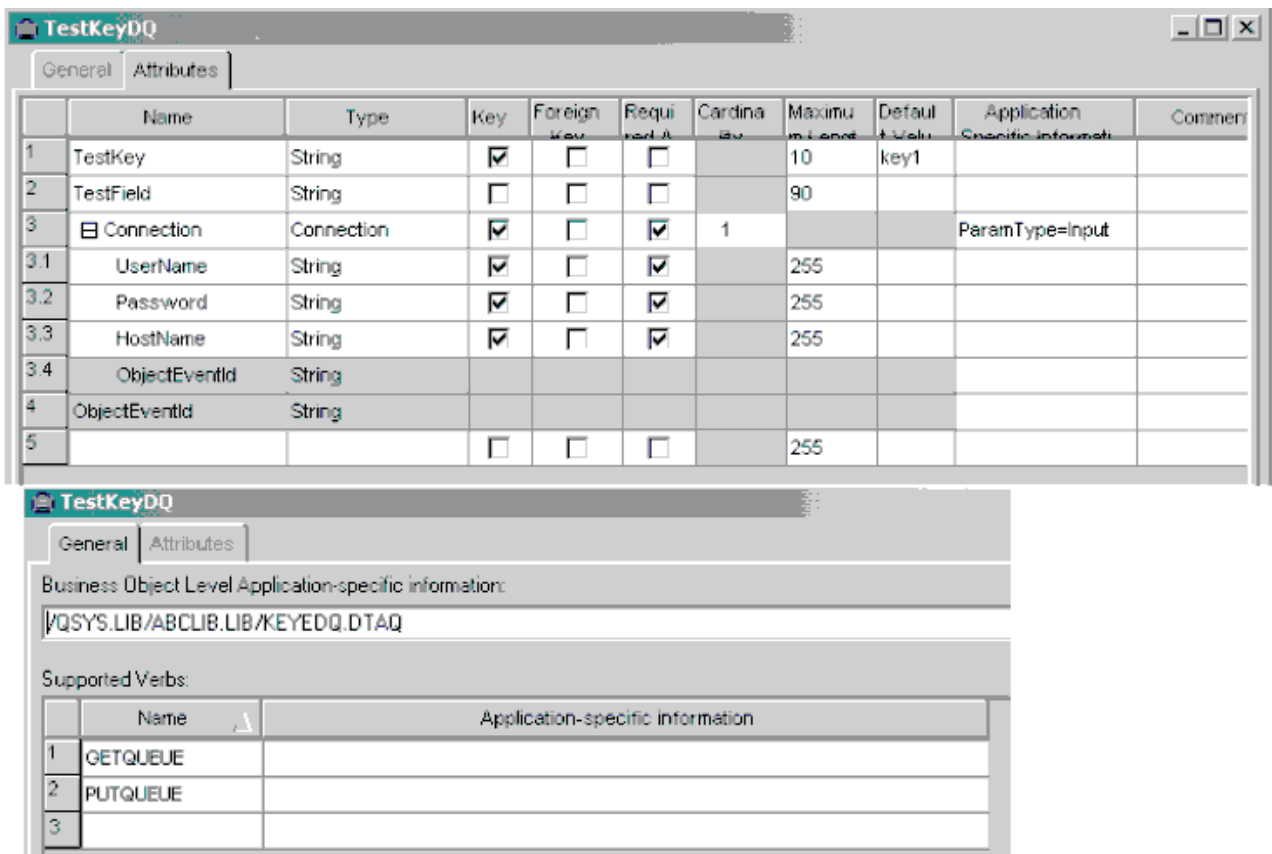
TestKeyDQ

General | Attributes

| | Name | Type | Key | Foreign Key | Required | Cardinality | Maximum Length | Default Value | Application Specific information | Comment |
|---|---|---|---|---|---|---|---|---|---|---|
| 1 | TestKey | String | ☑ | ☐ | ☐ | | 10 | key1 | | |
| 2 | TestField | String | ☐ | ☐ | ☐ | | 90 | | | |
| 3 | ⊟ Connection | Connection | ☑ | ☐ | ☑ | 1 | | | ParamType=Input | |
| 3.1 | UserName | String | ☑ | ☐ | ☑ | | 255 | | | |
| 3.2 | Password | String | ☑ | ☐ | ☑ | | 255 | | | |
| 3.3 | HostName | String | ☑ | ☐ | ☑ | | 255 | | | |
| 3.4 | ObjectEventId | String | | | | | | | | |
| 4 | ObjectEventId | String | | | | | | | | |
| 5 | | | ☐ | ☐ | ☐ | | 255 | | | |

TestKeyDQ

General | Attributes

Business Object Level Application-specific information:

/QSYS.LIB/ABCLIB.LIB/KEYEDQ.DTAQ

Supported Verbs:

| | Name | Application-specific information |
|---|---|---|
| 1 | GETQUEUE | |
| 2 | PUTQUEUE | |
| 3 | | |